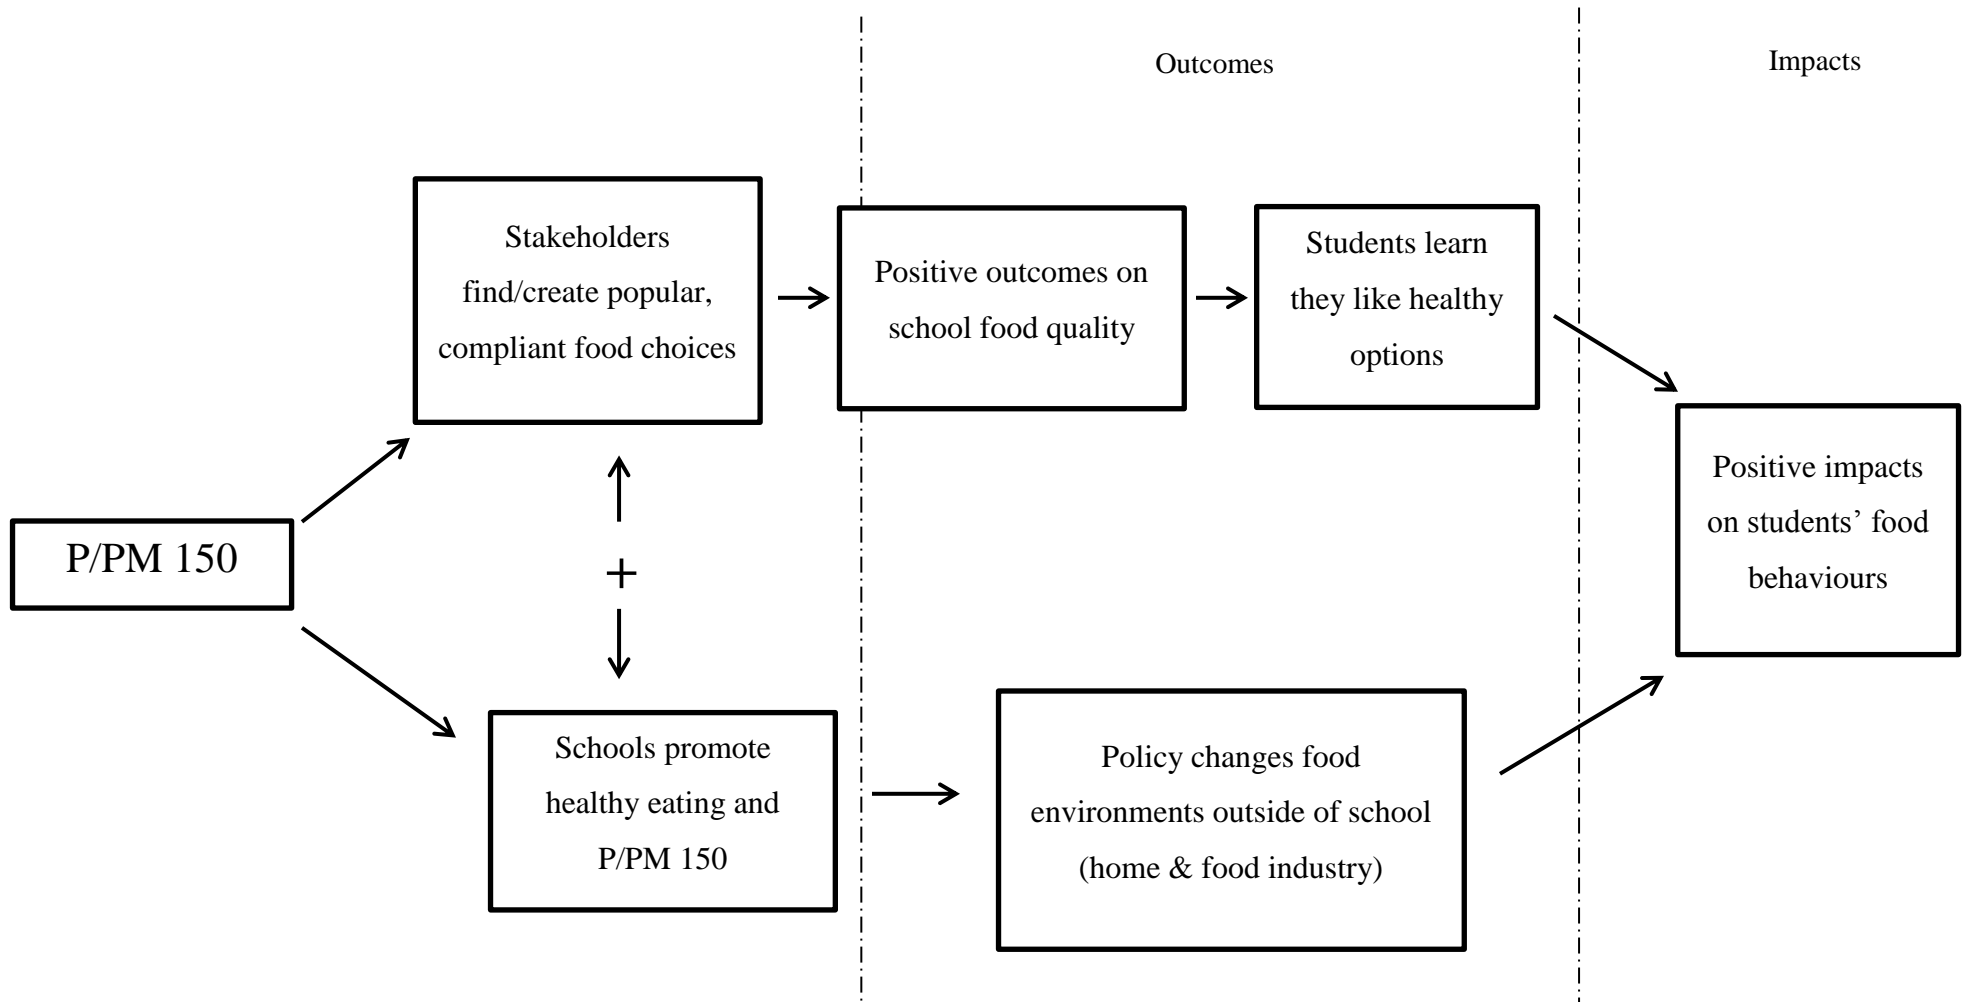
Outcomes

Impacts

P/PM 150

Stakeholders find/create popular, compliant food choices

+

Schools promote healthy eating and P/PM 150

Positive outcomes on school food quality

Students learn they like healthy options

Policy changes food environments outside of school (home & food industry)

Positive impacts on students' food behaviours